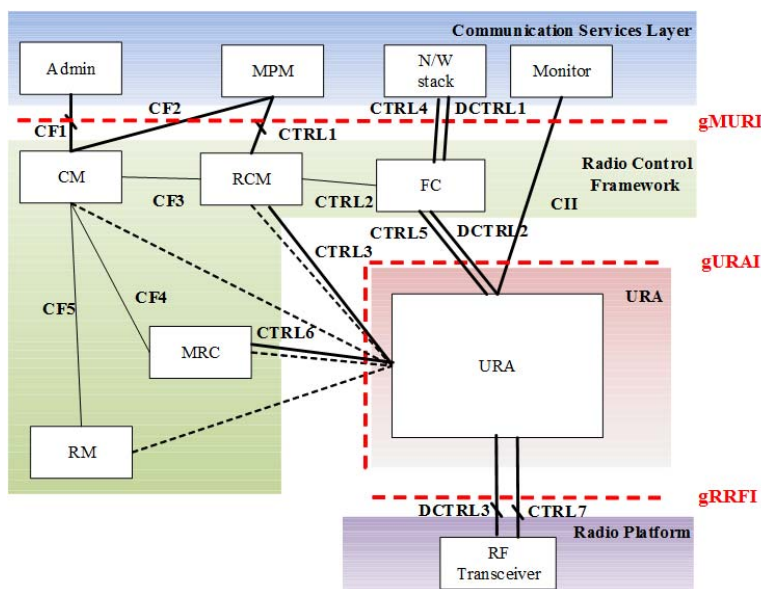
Communication Services Layer

Admin

MPM

N/W stack

Monitor

CF2

CTRL4

DCTRL1

gMURI

CF1

CTRL1

Radio Control Framework

CM

RCM

FC

CF3

CTRL2

CII

CTRL5

DCTRL2

CTRL3

gURAI

CF5

CF4

URA

MRC

CTRL6

URA

RM

gRRFI

DCTRL3

CTRL7

Radio Platform

RF Transceiver